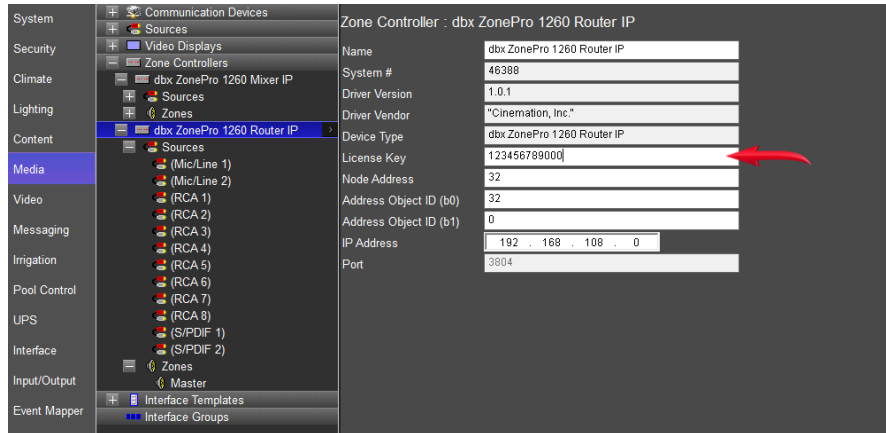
System
Security
Climate
Lighting
Content
Media
Video
Messaging
Irrigation
Pool Control
UPS
Interface
Input/Output
Event Mapper

Communication Devices
Sources
Video Displays
Zone Controllers
dbx ZonePro 1260 Mixer IP
Sources
Zones
dbx ZonePro 1260 Router IP
Sources
(Mic/Line 1)
(Mic/Line 2)
(RCA 1)
(RCA 2)
(RCA 3)
(RCA 4)
(RCA 5)
(RCA 6)
(RCA 7)
(RCA 8)
(S/PDIF 1)
(S/PDIF 2)
Zones
Master
Interface Templates
Interface Groups

Zone Controller : dbx ZonePro 1260 Router IP

| Name | dbx ZonePro 1260 Router IP |
|---|---|
| System # | 46388 |
| Driver Version | 1.0.1 |
| Driver Vendor | "Cinemation, Inc." |
| Device Type | dbx ZonePro 1260 Router IP |
| License Key | 123456789000 |
| Node Address | 32 |
| Address Object ID (b0) | 32 |
| Address Object ID (b1) | 0 |
| IP Address | 192 . 168 . 108 . 0 |
| Port | 3804 |